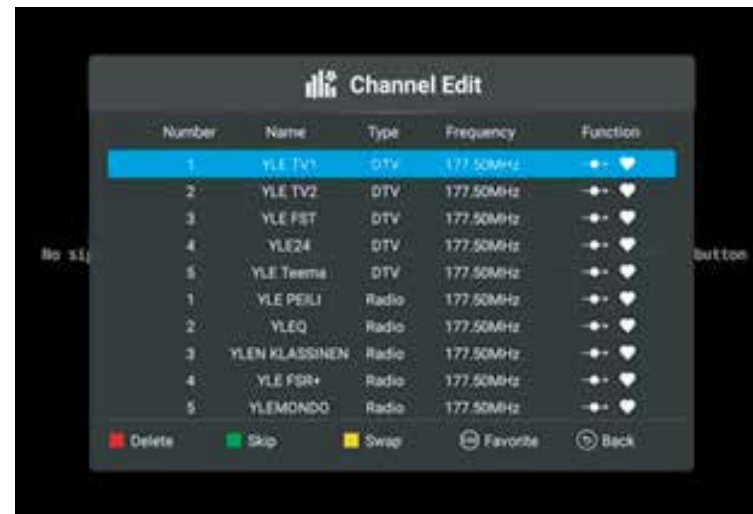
Channel Edit

| Number | Name | Type | Frequency | Function |
|---|---|---|---|---|
| 1 | YLE TV1 | DTV | 177.50MHz | |
| 2 | YLE TV2 | DTV | 177.50MHz | |
| 3 | YLE FST | DTV | 177.50MHz | |
| 4 | YLE24 | DTV | 177.50MHz | |
| 5 | YLE Teema | DTV | 177.50MHz | |
| 1 | YLE PEILI | Radio | 177.50MHz | |
| 2 | YLEQ | Radio | 177.50MHz | |
| 3 | YLEN KLASSINEN | Radio | 177.50MHz | |
| 4 | YLE FSR+ | Radio | 177.50MHz | |
| 5 | YLEMONDO | Radio | 177.50MHz | |

No si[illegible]

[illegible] button

Delete Skip Swap Favorite Back